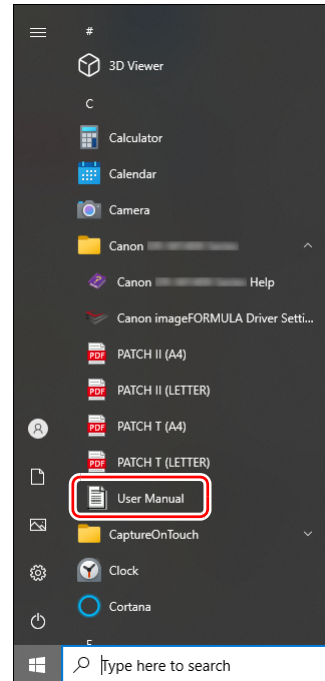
#

3D Viewer

C

Calculator

Calendar

Camera

Canon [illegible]

Canon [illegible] Help

Canon imageFORMULA Driver Setti

PDF PATCH II (A4)

PDF PATCH II (LETTER)

PDF PATCH T (A4)

PDF PATCH T (LETTER)

User Manual

CaptureOnTouch

Clock

Cortana

Type here to search